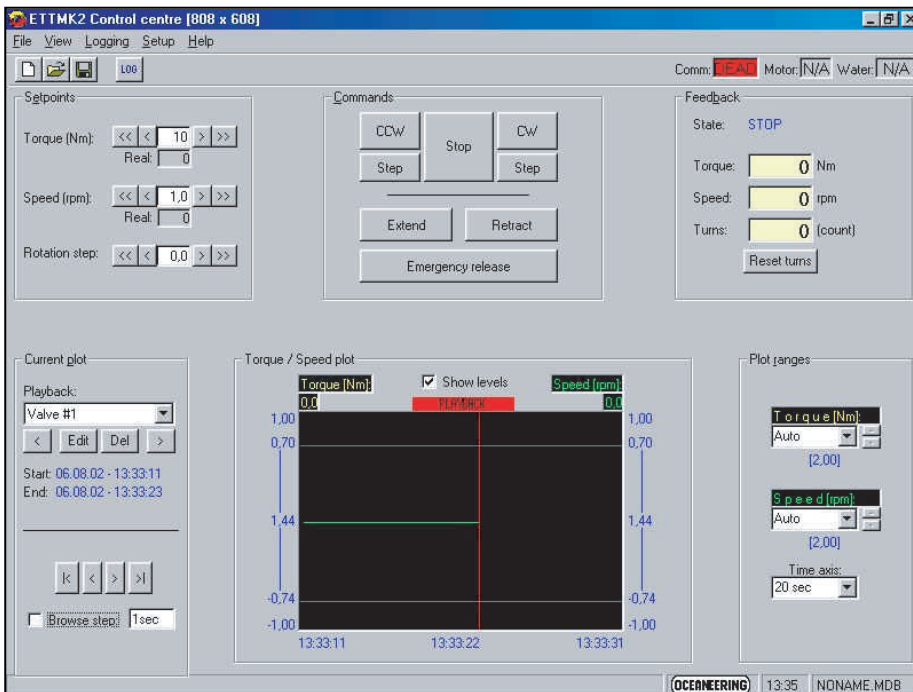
ETTMK2 Control centre [808 x 608]
File View Logging Setup Help
LOG
Comm: DEAD Motor: N/A Water: N/A

Setpoints
Torque (Nm): << < 10 > >>
Real: 0
Speed (rpm): << < 1,0 > >>
Real: 0
Rotation step: << < 0,0 > >>

Commands
CCW
Stop
CW
Step
Step
Extend
Retract
Emergency release

Feedback
State: STOP
Torque: 0 Nm
Speed: 0 rpm
Turns: 0 (count)
Reset turns

Current plot
Playback:
Valve #1
< Edit Del >
Start: 06.08.02 - 13:33:11
End: 06.08.02 - 13:33:23
|< < > >|
Browse step: 1sec

Torque / Speed plot
Torque [Nm]:
0,0
Show levels
PLAYBACK
Speed [rpm]:
0,0
1,00
0,70
1,44
-0,74
-1,00
1,00
0,70
1,44
-0,74
-1,00
13:33:11
13:33:22
13:33:31

Plot ranges
Torque [Nm]:
Auto
[2,00]
Speed [rpm]:
Auto
[2,00]
Time axis:
20 sec

OCEANEERING
13:35
NONAME.MDB